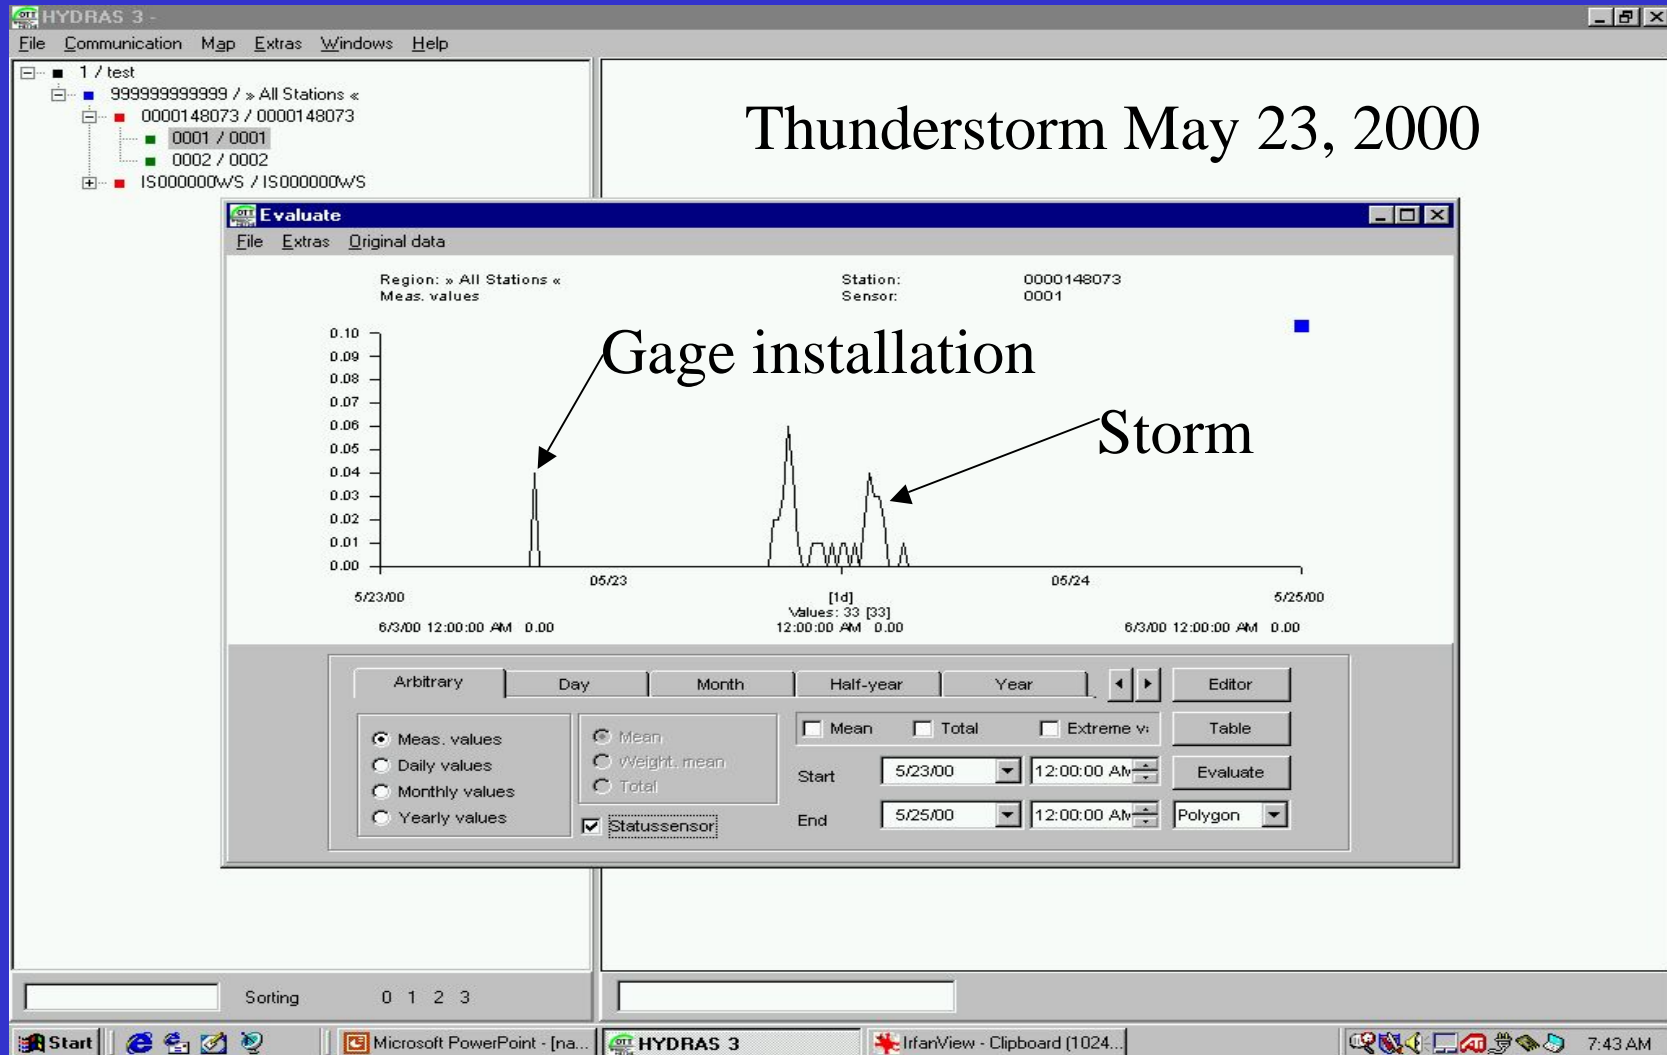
HYDRAS 3 -

File Communication Map Extras Windows Help

1 / test
999999999999 / » All Stations «
0000148073 / 0000148073
0001 / 0001
0002 / 0002
IS000000WS / IS000000WS

Thunderstorm May 23, 2000

Evaluate

File Extras Original data

Region: » All Stations «
Meas. values

Station: 0000148073
Sensor: 0001

Gage installation

Storm

0.10
0.09
0.08
0.07
0.06
0.05
0.04
0.03
0.02
0.01
0.00

5/23/00
05/23
[1d]
Values: 33 [33]
05/24
5/25/00

6/3/00 12:00:00 AM 0.00
12:00:00 AM 0.00
6/3/00 12:00:00 AM 0.00

Arbitrary
Day
Month
Half-year
Year
Editor

Meas. values
Daily values
Monthly values
Yearly values

Mean
Weight. mean
Total

Statussensor

Mean
Total
Extreme v:

Table

Start 5/23/00 12:00:00 AM
Evaluate

End 5/25/00 12:00:00 AM
Polygon

Sorting 0 1 2 3

Start
Microsoft PowerPoint - [na...
HYDRAS 3
IrfanView - Clipboard (1024...
7:43 AM